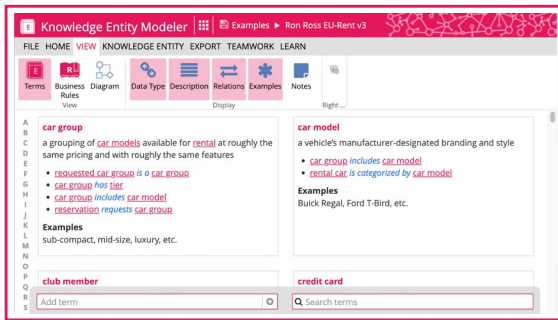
Knowledge Entity Modeler | Examples ▸ Ron Ross EU-Rent v3

FILE HOME VIEW KNOWLEDGE ENTITY EXPORT TEAMWORK LEARN

Terms Business Rules Diagram
View

Data Type Description Relations Examples Notes
Display

Right ...

A B C D E F G H I J K L M N O P Q R S

car group
a grouping of car models available for rental at roughly the same pricing and with roughly the same features

- requested car group is a car group
- car group has tier
- car group includes car model
- reservation requests car group

Examples
sub-compact, mid-size, luxury, etc.

car model
a vehicle's manufacturer-designated branding and style

- car group includes car model
- rental car is categorized by car model

Examples
Buick Regal, Ford T-Bird, etc.

club member

credit card

Add term

Search terms